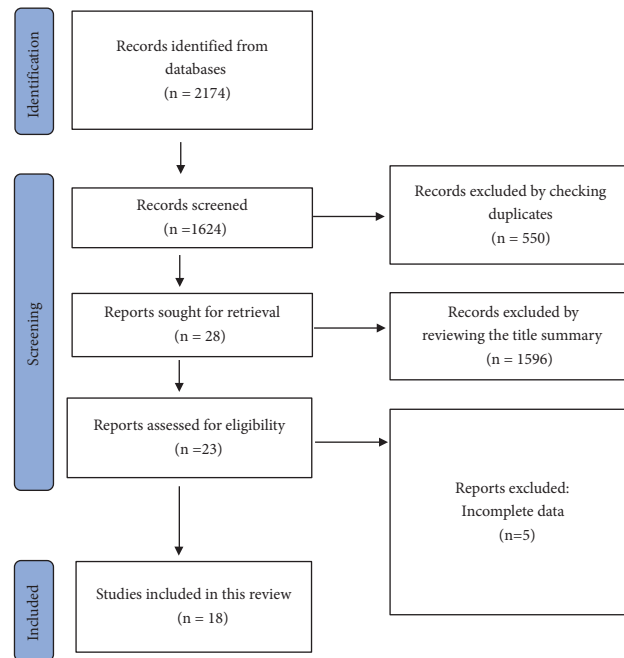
Identification

Records identified from databases
(n = 2174)

Screening

Records screened
(n =1624)

Records excluded by checking duplicates
(n = 550)

Reports sought for retrieval
(n = 28)

Records excluded by reviewing the title summary
(n = 1596)

Reports assessed for eligibility
(n =23)

Reports excluded:
Incomplete data
(n=5)

Included

Studies included in this review
(n = 18)